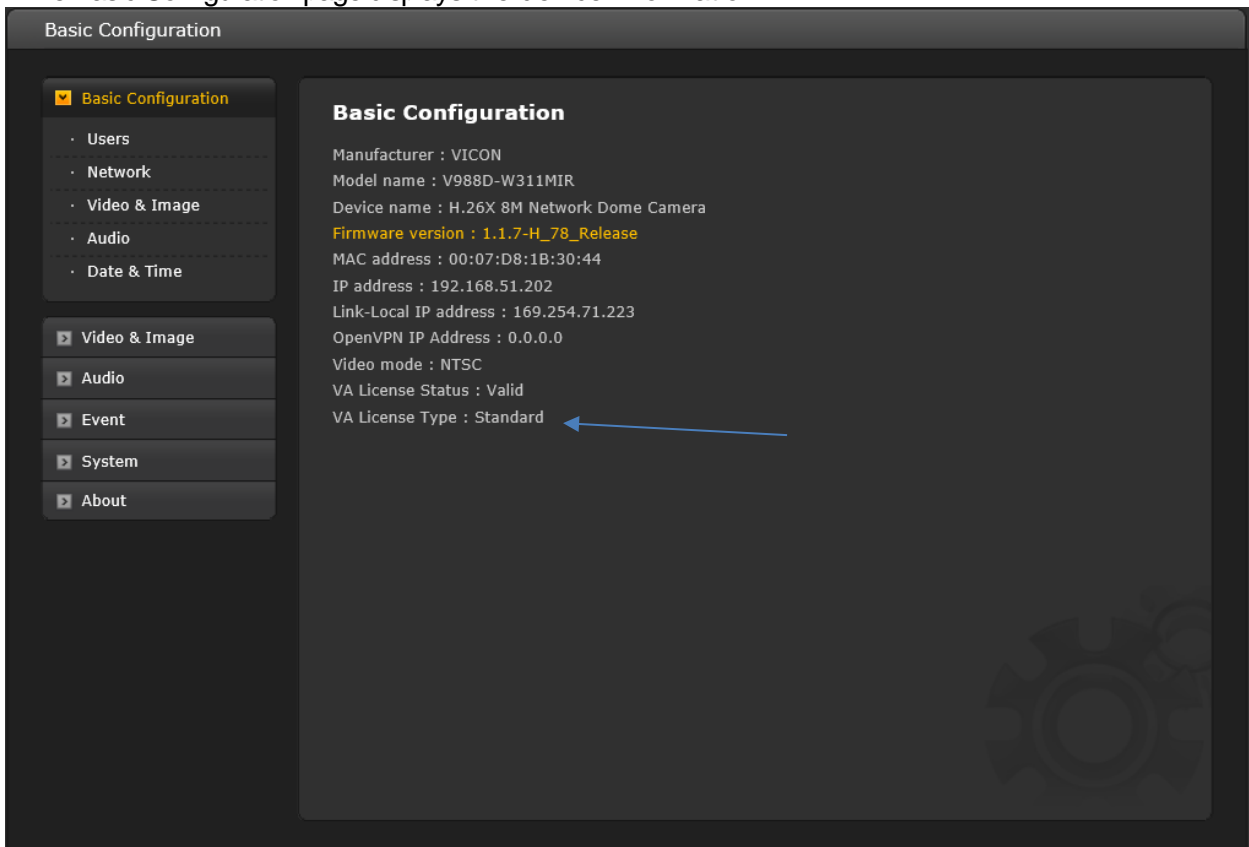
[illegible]

Basic Configuration

Basic Configuration
· Users
· Network
· Video & Image
· Audio
· Date & Time

Video & Image
Audio
Event
System
About

Basic Configuration

Manufacturer : VICON
Model name : V988D-W311MIR
Device name : H.26X 8M Network Dome Camera
Firmware version : 1.1.7-H_78_Release
MAC address : 00:07:D8:1B:30:44
IP address : 192.168.51.202
Link-Local IP address : 169.254.71.223
OpenVPN IP Address : 0.0.0.0
Video mode : NTSC
VA License Status : Valid
VA License Type : Standard